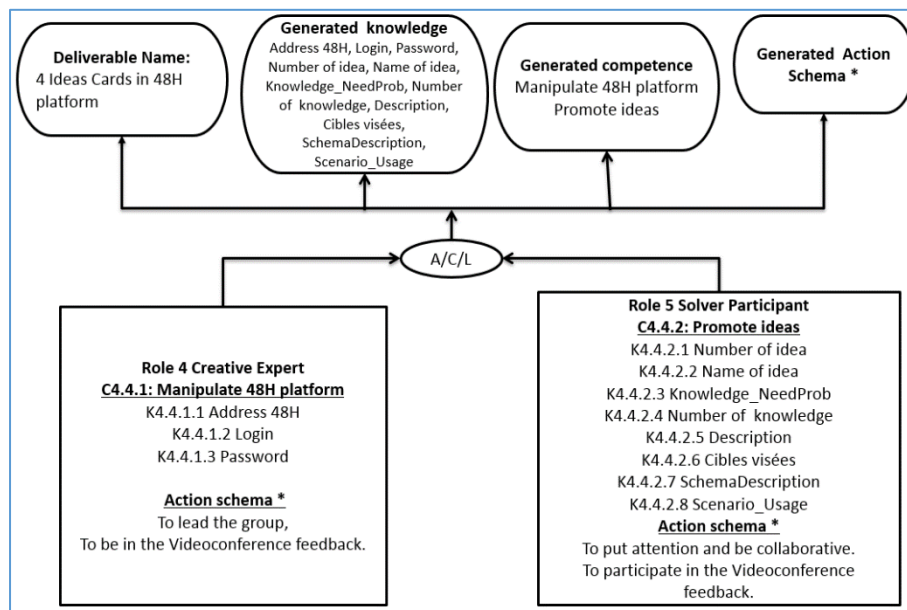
Deliverable Name:
4 Ideas Cards in 48H platform

Generated knowledge
Address 48H, Login, Password, Number of idea, Name of idea, Knowledge_NeedProb, Number of knowledge, Description, Cibles visées, SchemaDescription, Scenario_Usage

Generated competence
Manipulate 48H platform
Promote ideas

Generated Action Schema *

A/C/L

Role 4 Creative Expert
C4.4.1: Manipulate 48H platform
K4.4.1.1 Address 48H
K4.4.1.2 Login
K4.4.1.3 Password

Action schema *
To lead the group,
To be in the Videoconference feedback.

Role 5 Solver Participant
C4.4.2: Promote ideas
K4.4.2.1 Number of idea
K4.4.2.2 Name of idea
K4.4.2.3 Knowledge_NeedProb
K4.4.2.4 Number of knowledge
K4.4.2.5 Description
K4.4.2.6 Cibles visées
K4.4.2.7 SchemaDescription
K4.4.2.8 Scenario_Usage
Action schema *
To put attention and be collaborative.
To participate in the Videoconference feedback.